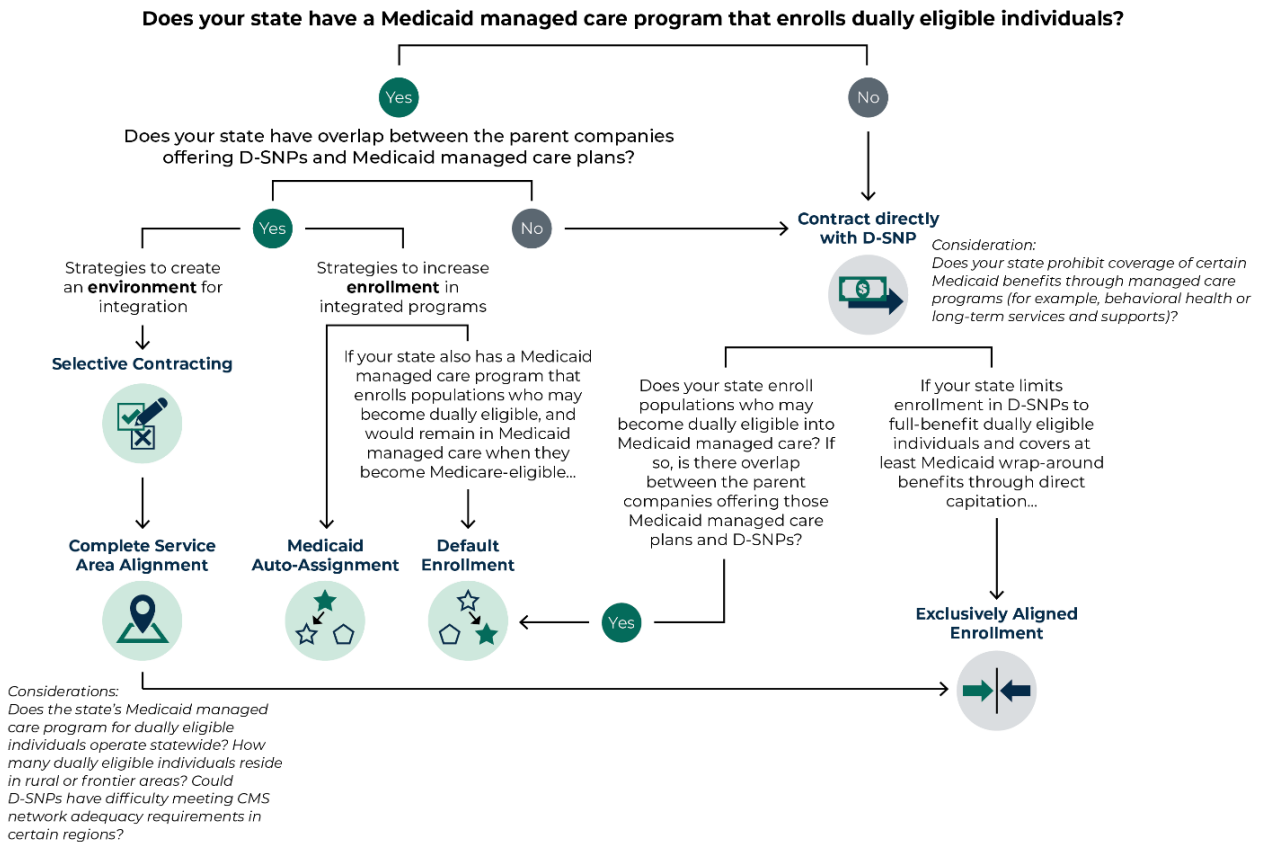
Does your state have a Medicaid managed care program that enrolls dually eligible individuals?

Yes

No

Does your state have overlap between the parent companies offering D-SNPs and Medicaid managed care plans?

Yes

No

Contract directly with D-SNP

Consideration: Does your state prohibit coverage of certain Medicaid benefits through managed care programs (for example, behavioral health or long-term services and supports)?

Strategies to create an environment for integration

Strategies to increase enrollment in integrated programs

Selective Contracting

If your state also has a Medicaid managed care program that enrolls populations who may become dually eligible, and would remain in Medicaid managed care when they become Medicare-eligible...

Does your state enroll populations who may become dually eligible into Medicaid managed care? If so, is there overlap between the parent companies offering those Medicaid managed care plans and D-SNPs?

If your state limits enrollment in D-SNPs to full-benefit dually eligible individuals and covers at least Medicaid wrap-around benefits through direct capitation...

Complete Service Area Alignment

Medicaid Auto-Assignment

Default Enrollment

Yes

Exclusively Aligned Enrollment

Considerations: Does the state's Medicaid managed care program for dually eligible individuals operate statewide? How many dually eligible individuals reside in rural or frontier areas? Could D-SNPs have difficulty meeting CMS network adequacy requirements in certain regions?